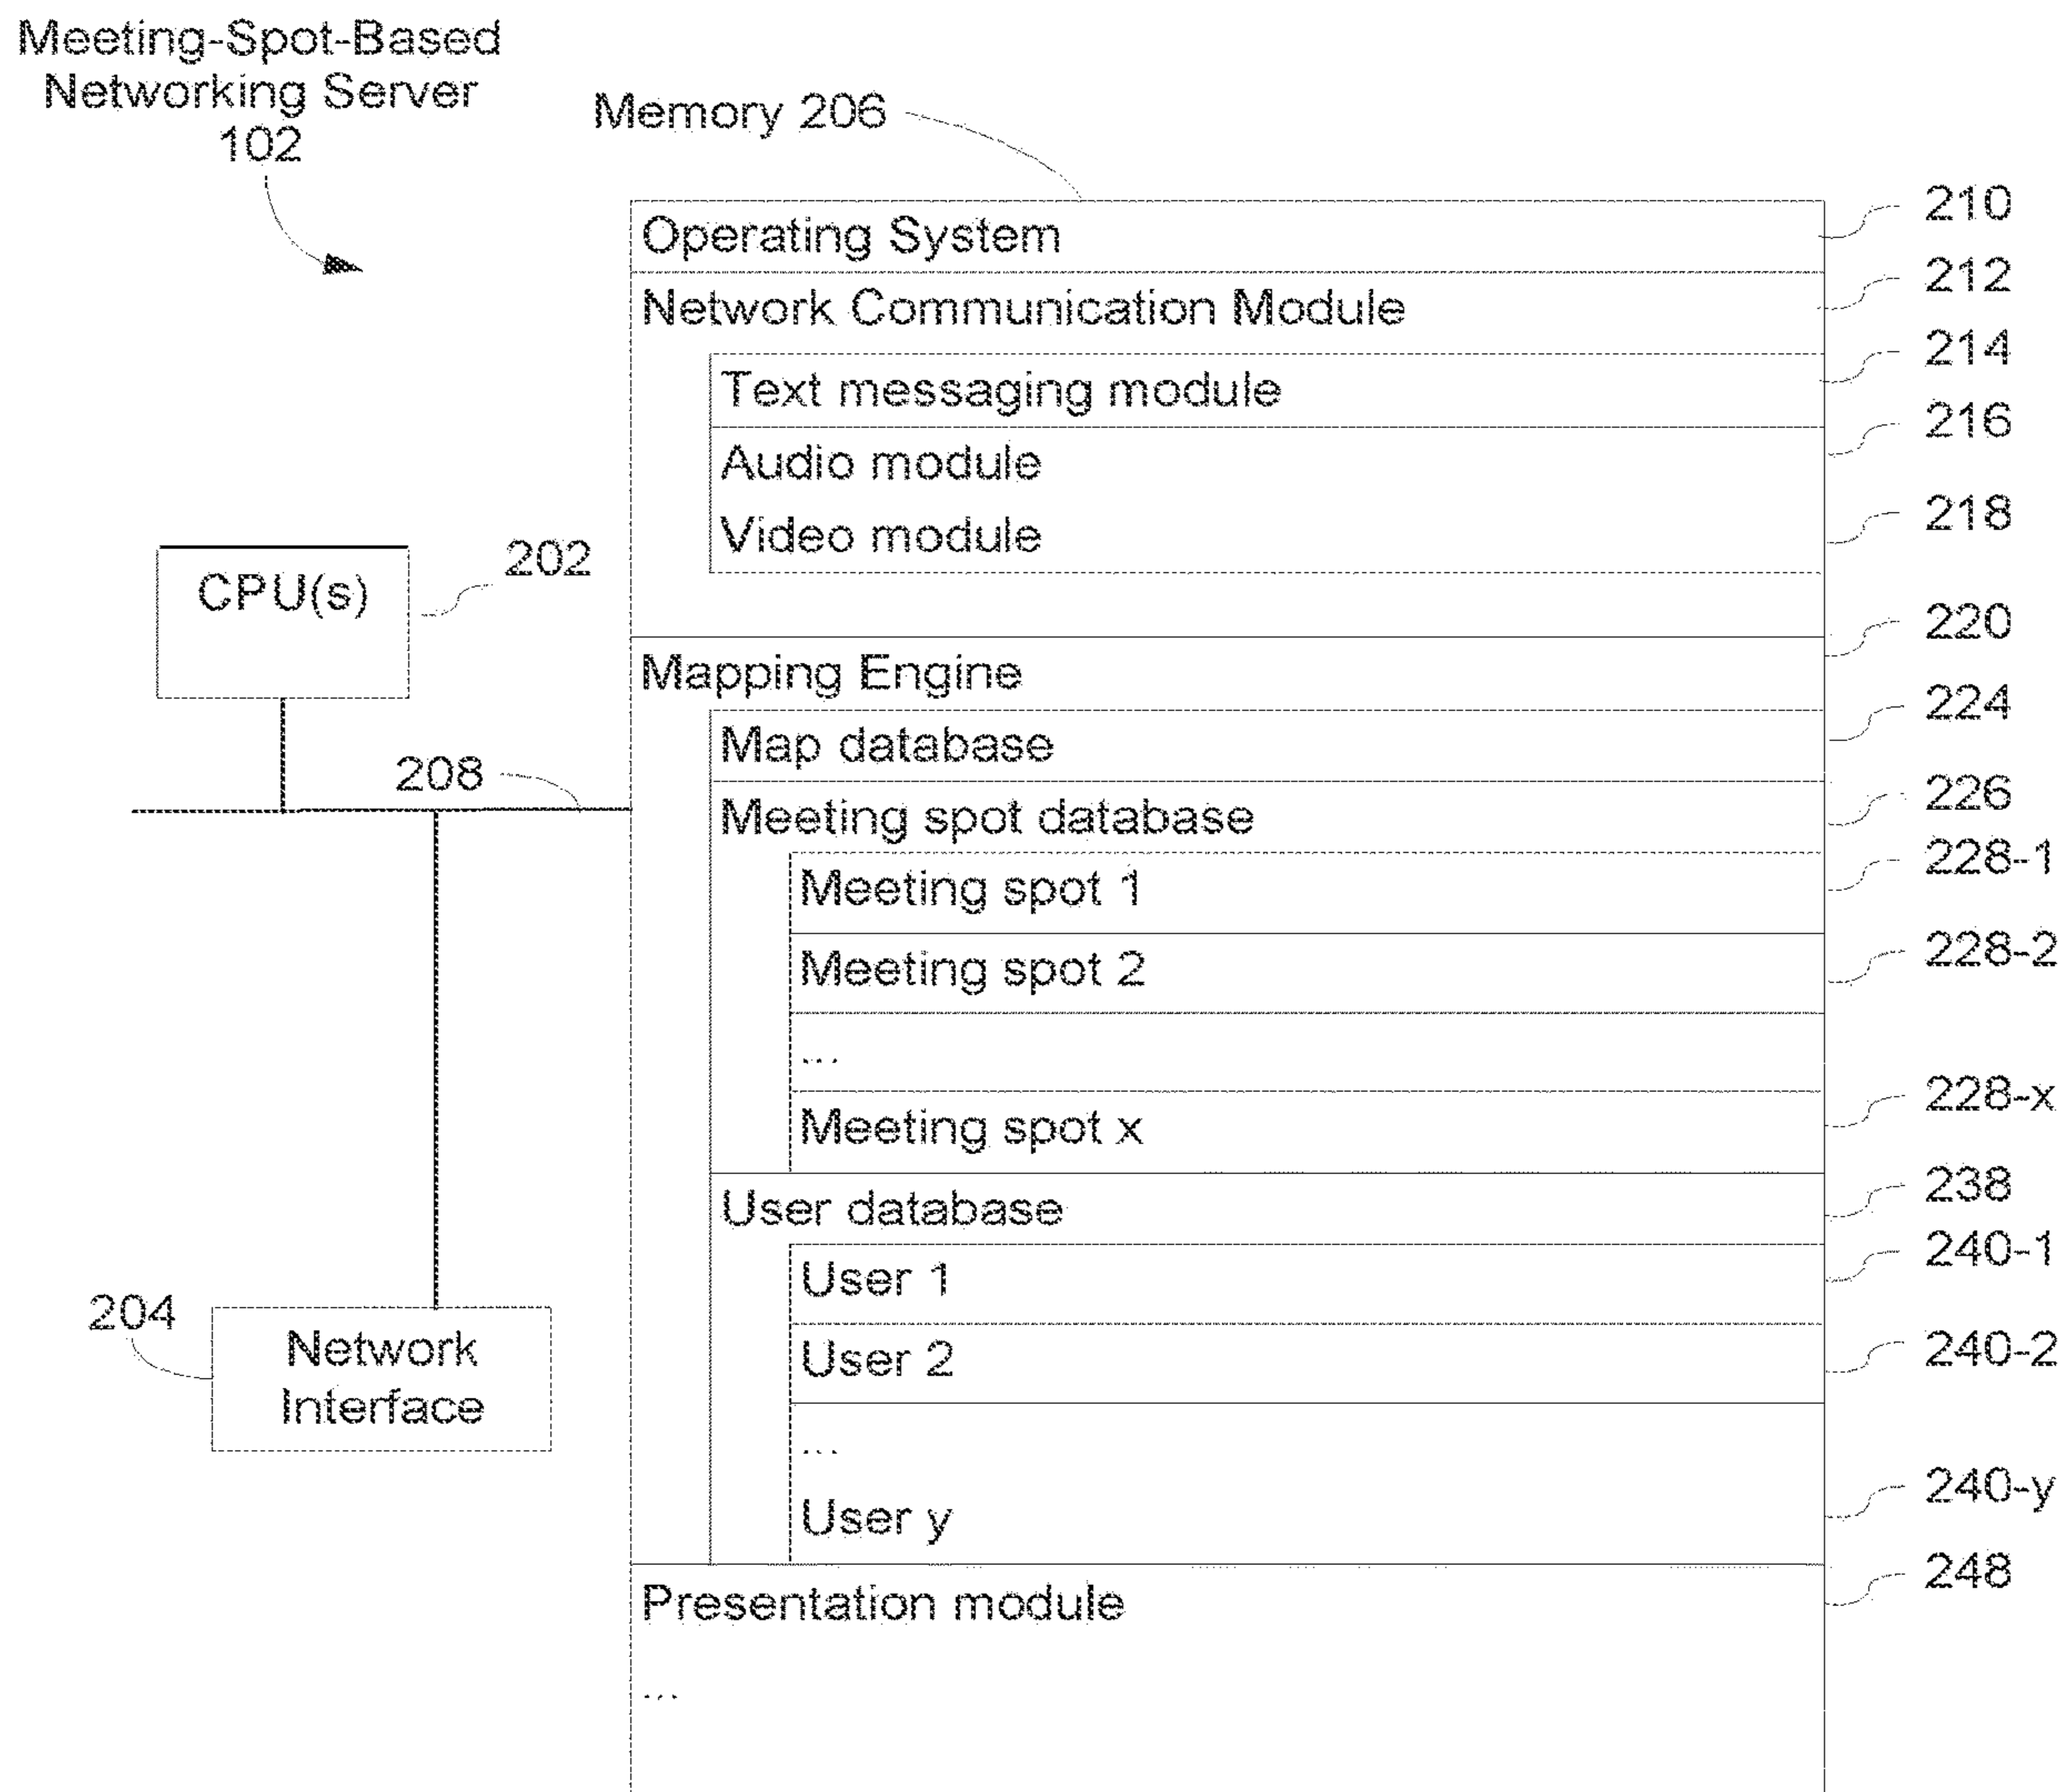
Meeting-Spot-Based Networking Server 102

Memory 206

Operating System
210

Network Communication Module
212

Text messaging module
214

Audio module
216

Video module
218

CPU(s)
202

Mapping Engine
220

Map database
224

208

Meeting spot database
226

Meeting spot 1
228-1

Meeting spot 2
228-2

...

Meeting spot x
228-x

User database
238

User 1
240-1

204

Network Interface

User 2
240-2

...

User y
240-y

Presentation module
248

...